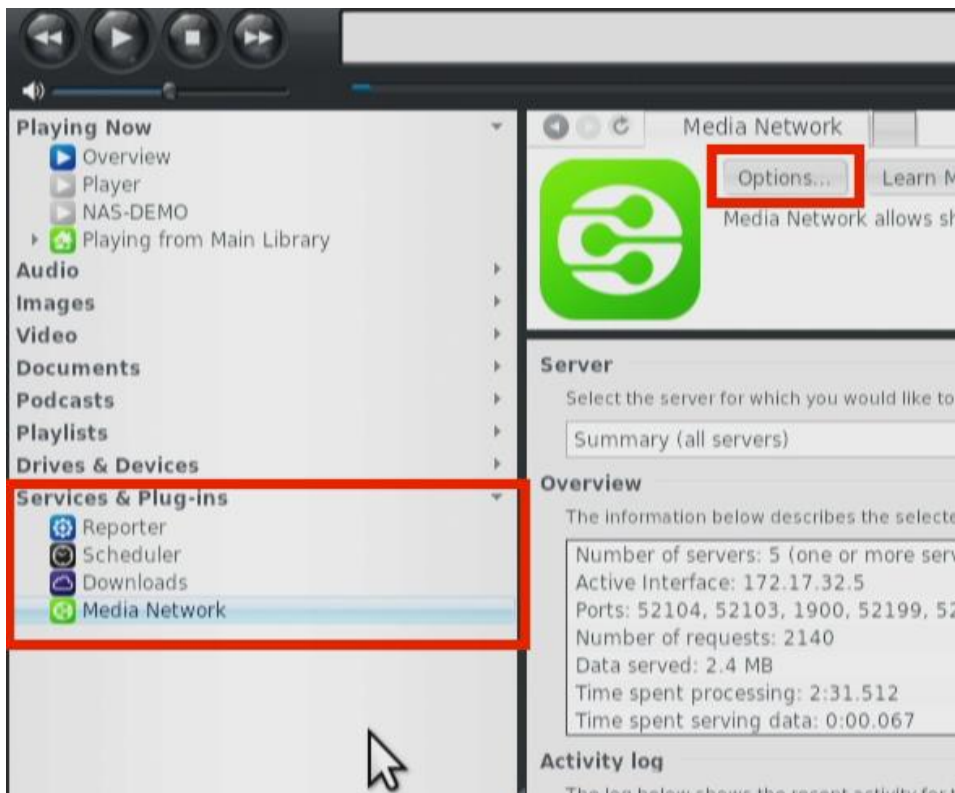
Playing Now
Overview
Player
NAS-DEMO
Playing from Main Library
Audio
Images
Video
Documents
Podcasts
Playlists
Drives & Devices
Services & Plug-ins
Reporter
Scheduler
Downloads
Media Network

Media Network
Options...
Learn M
Media Network allows sh

Server
Select the server for which you would like to
Summary (all servers)

Overview
The information below describes the selecte
Number of servers: 5 (one or more serv
Active Interface: 172.17.32.5
Ports: 52104, 52103, 1900, 52199, 52
Number of requests: 2140
Data served: 2.4 MB
Time spent processing: 2:31.512
Time spent serving data: 0:00.067

Activity log
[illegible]